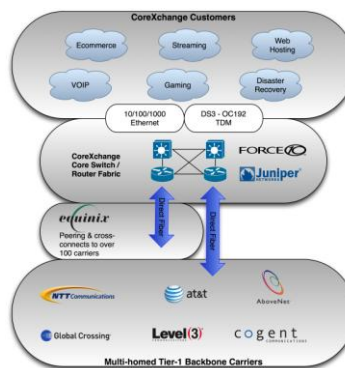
CoreXchange Customers

Ecommerce

Streaming

Web Hosting

VOIP

Gaming

Disaster Recovery

10/100/1000 Ethernet

DS3 - OC192 TDM

CoreXchange Core Switch / Router Fabric

FORCE10

Juniper NETWORKS

equinix

Peering & cross-connects to over 100 carriers

Direct Fiber

Direct Fiber

NTT Communications

at&t

AboveNet

Global Crossing

Level(3)

cogent COMMUNICATIONS

Multi-homed Tier-1 Backbone Carriers